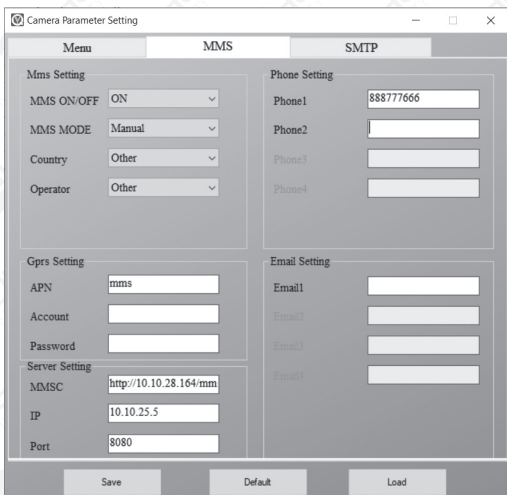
Camera Parameter Setting

Menu | MMS | SMTP

Mms Setting

MMS ON/OFF ON

MMS MODE Manual

Country Other

Operator Other

Phone Setting

Phone1 888777666

Phone2

Phone3

Phone4

Gprs Setting

APN mms

Account

Password

Email Setting

Email1

Email2

Email3

Email4

Server Setting

MMSC http://10.10.28.164/mm

IP 10.10.25.5

Port 8080

Save

Default

Load